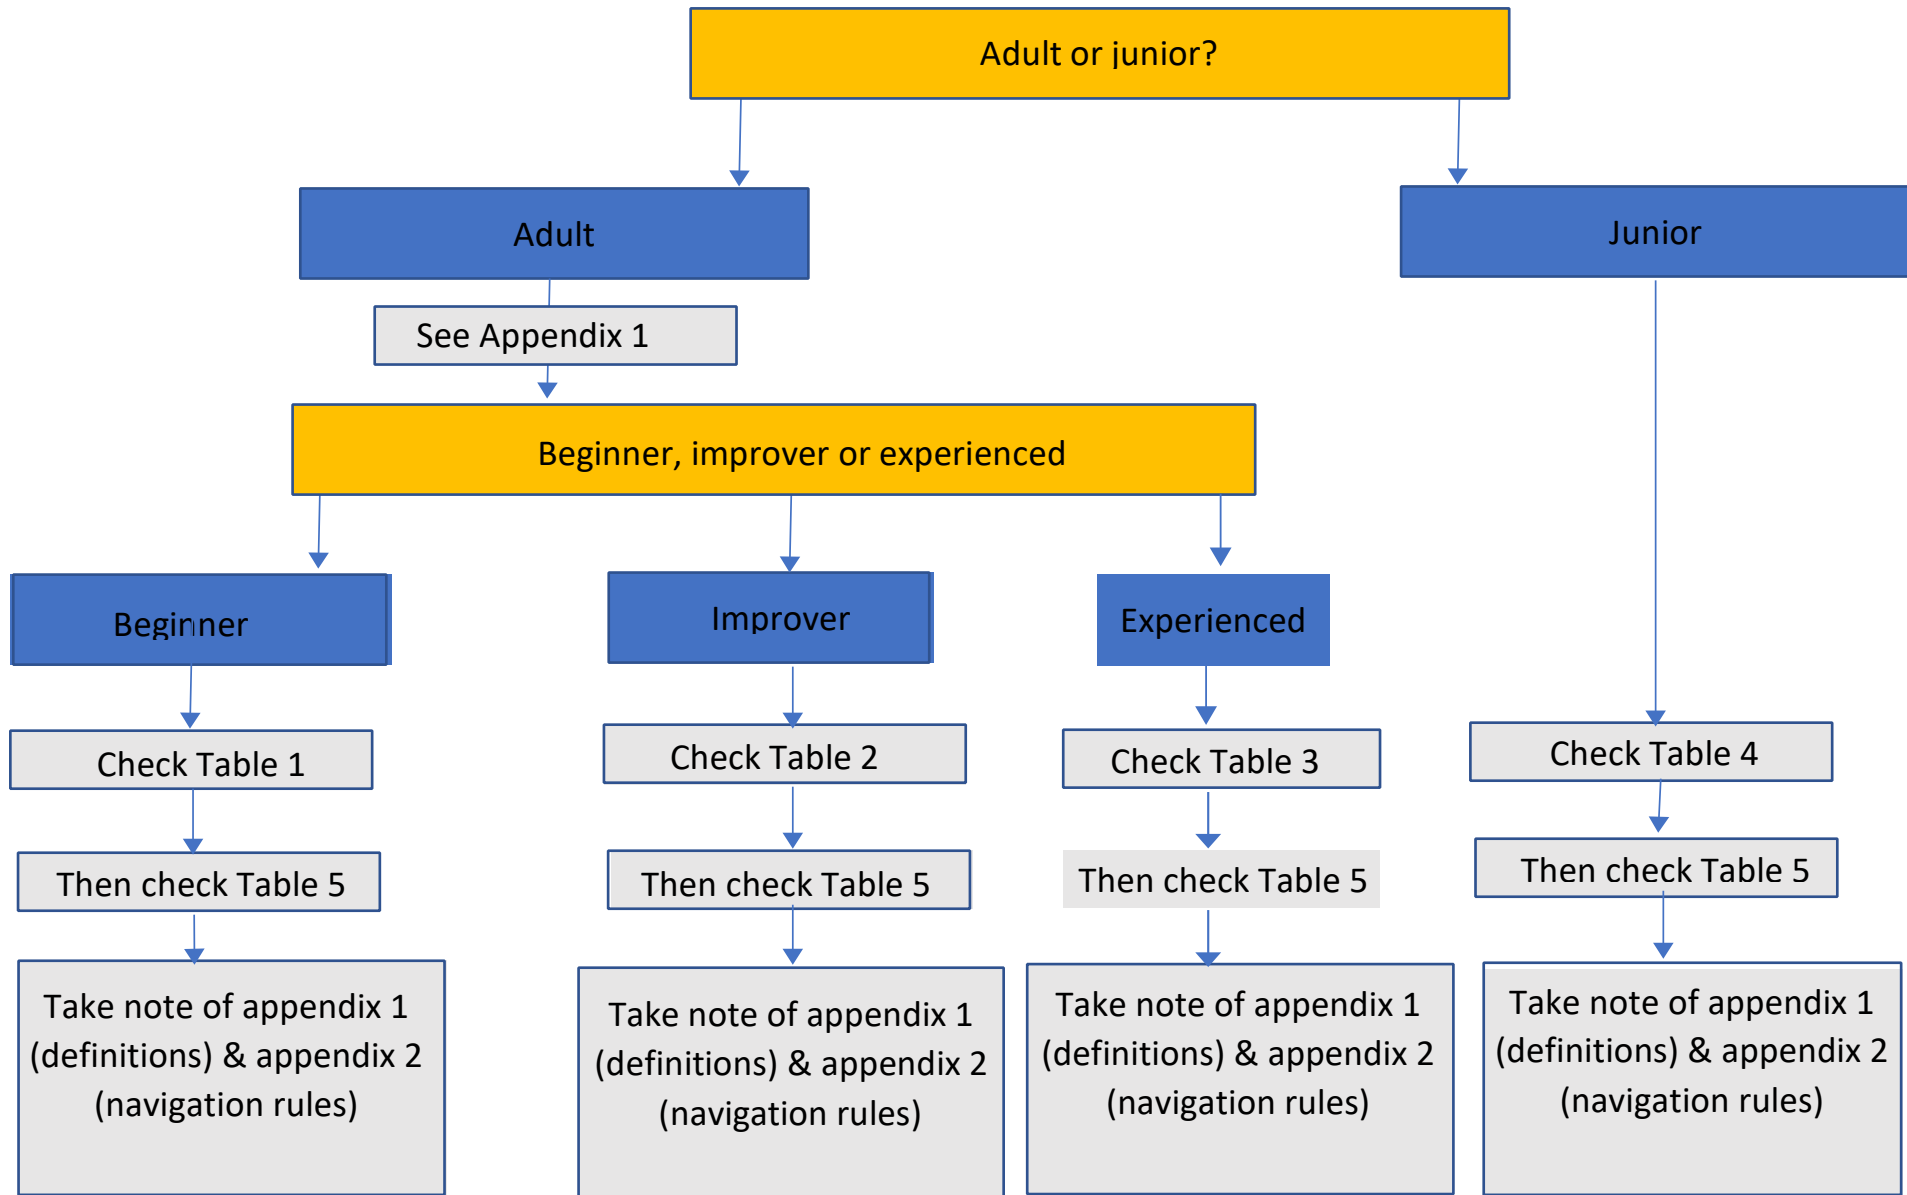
Adult or junior?

Adult

Junior

See Appendix 1

Beginner, improver or experienced

Beginner

Improver

Experienced

Check Table 1

Check Table 2

Check Table 3

Check Table 4

Then check Table 5

Then check Table 5

Then check Table 5

Then check Table 5

Take note of appendix 1 (definitions) & appendix 2 (navigation rules)

Take note of appendix 1 (definitions) & appendix 2 (navigation rules)

Take note of appendix 1 (definitions) & appendix 2 (navigation rules)

Take note of appendix 1 (definitions) & appendix 2 (navigation rules)